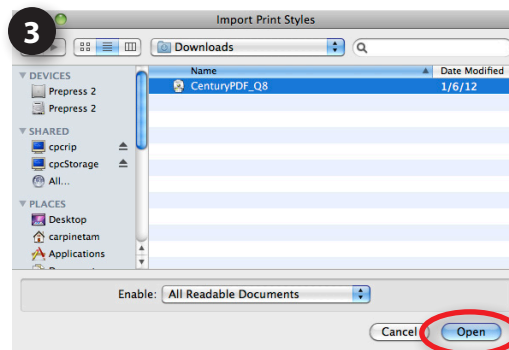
3

Import Print Styles

Downloads

DEVICES
Prepress 2
Prepress 2
SHARED
cpcrip
cpcStorage
All...
PLACES
Desktop
carpinetam
Applications
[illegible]

Name
Date Modified
CenturyPDF_Q8
1/6/12

Enable: All Readable Documents

Cancel
Open